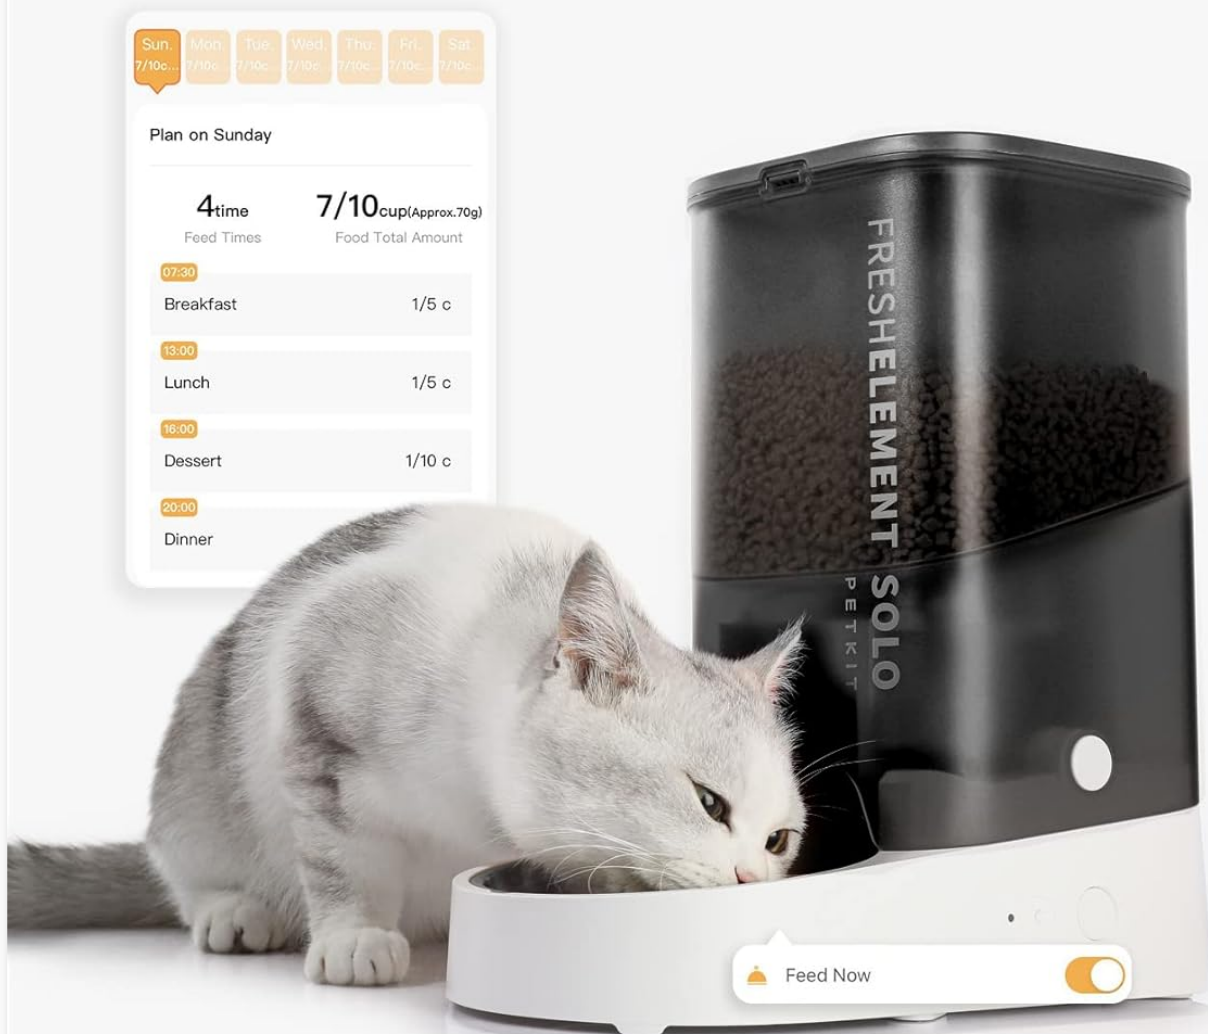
| Sun. 7/10c... | Mon. 7/10c... | Tue. 7/10c... | Wed. 7/10c... | Thu. 7/10c... | Fri. 7/10c... | Sat. 7/10c... |
|---|---|---|---|---|---|---|

Plan on Sunday

4time
Feed Times

7/10cup(Approx.70g)
Food Total Amount

07:30
Breakfast 1/5 c

13:00
Lunch 1/5 c

16:00
Dessert 1/10 c

20:00
Dinner

FRESHELEMENT SOLO
PETKIT

Feed Now